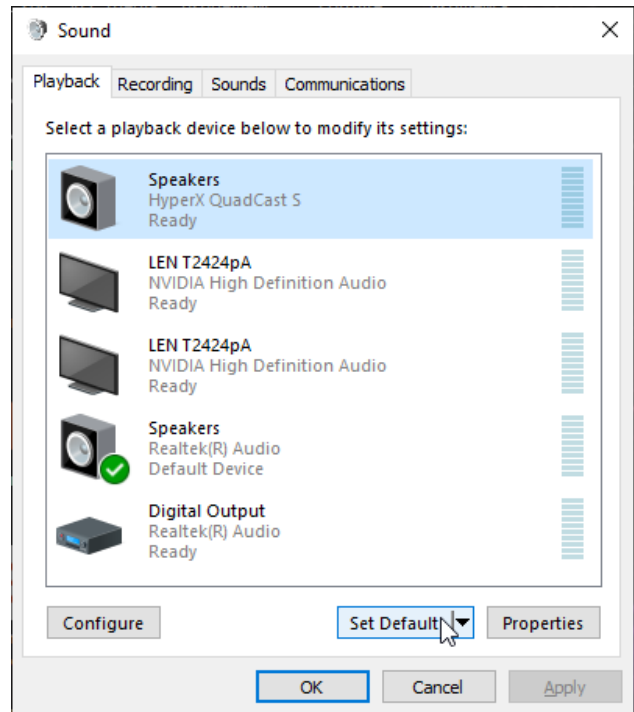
Sound

Playback | Recording | Sounds | Communications

Select a playback device below to modify its settings:

Speakers
HyperX QuadCast S
Ready

LEN T2424pA
NVIDIA High Definition Audio
Ready

LEN T2424pA
NVIDIA High Definition Audio
Ready

Speakers
Realtek(R) Audio
Default Device

Digital Output
Realtek(R) Audio
Ready

Configure

Set Default

Properties

OK

Cancel

Apply